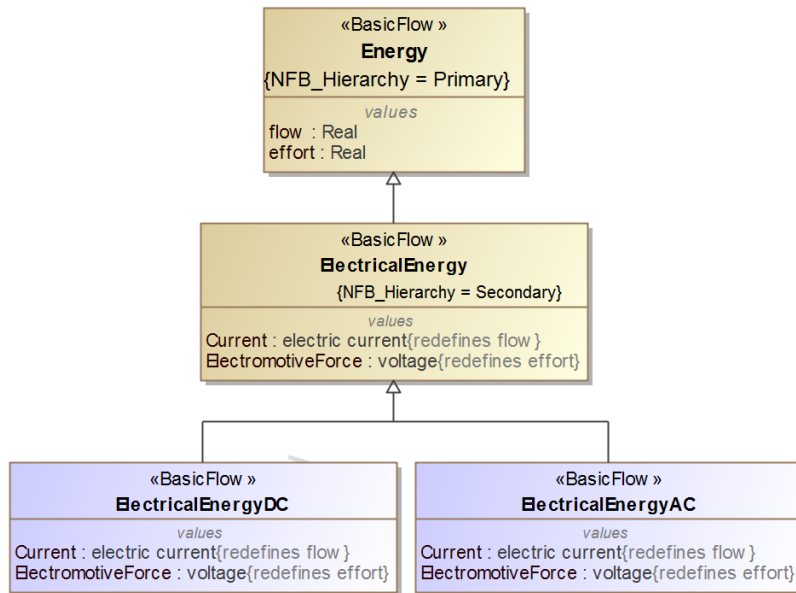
«BasicFlow»
**Energy**
{NFB_Hierarchy = Primary}

values
flow : Real
effort : Real

«BasicFlow»
**ElectricalEnergy**
{NFB_Hierarchy = Secondary}

values
Current : electric current{redefines flow}
ElectromotiveForce : voltage{redefines effort}

«BasicFlow»
**ElectricalEnergyDC**

values
Current : electric current{redefines flow}
ElectromotiveForce : voltage{redefines effort}

«BasicFlow»
**ElectricalEnergyAC**

values
Current : electric current{redefines flow}
ElectromotiveForce : voltage{redefines effort}